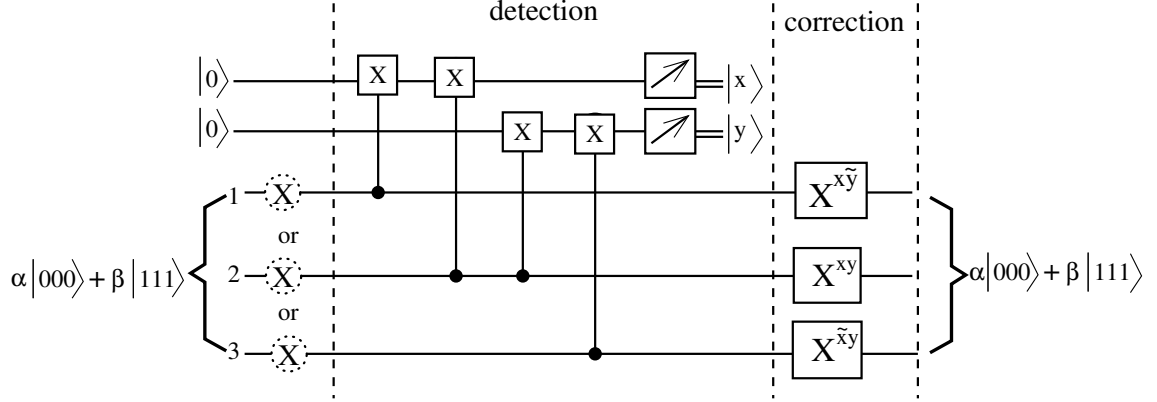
detection

correction

$|0\rangle$

$|0\rangle$

X X X X

$|x\rangle$

$|y\rangle$

$\alpha|000\rangle + \beta|111\rangle$

1 X

or

2 X

or

3 X

$X^{x\tilde{y}}$

$X^{xy}$

$X^{\tilde{x}y}$

$\alpha|000\rangle + \beta|111\rangle$